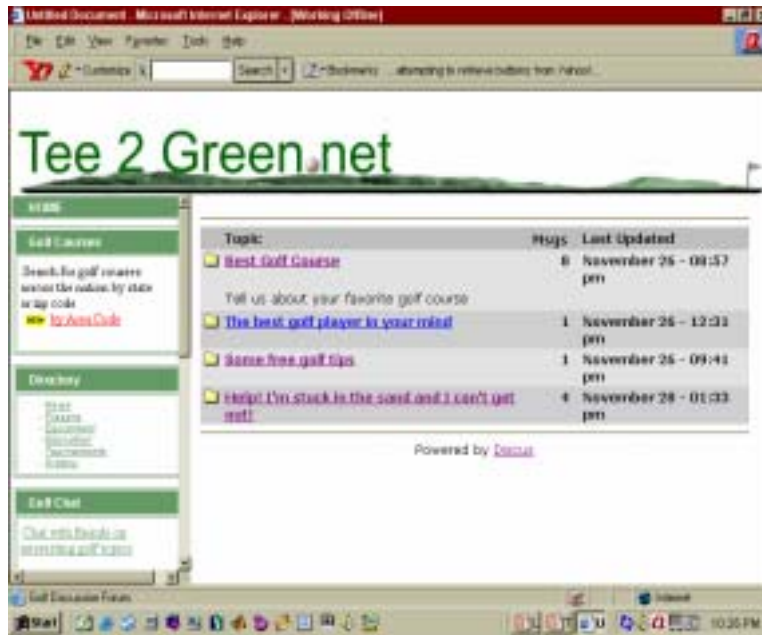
Untitled Document - Microsoft Internet Explorer - [Working Offline]

File Edit View Favorites Tools Help

Y! - Customize Search Bookmarks attempting to retrieve buttons from Yahoo!...

Tee 2 Green.net

HOME

Golf Courses

Search for golf courses across the nation by state or zip code

NEW by Area Code

Directory

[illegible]

Golf Chat

Chat with friends or interesting golf topics

| Topic | Msgs | Last Updated |
|---|---|---|
| Best Golf Course | 8 | November 26 - 08:57 pm |
| Tell us about your favorite golf course | | |
| The best golf player in your mind | 1 | November 26 - 12:31 pm |
| Some free golf tips | 1 | November 26 - 09:41 pm |
| Help! I'm stuck in the sand and I can't get out! | 4 | November 26 - 01:33 pm |

Powered by Discus

Golf Discussion Forum

Internet

Start

10:35 PM